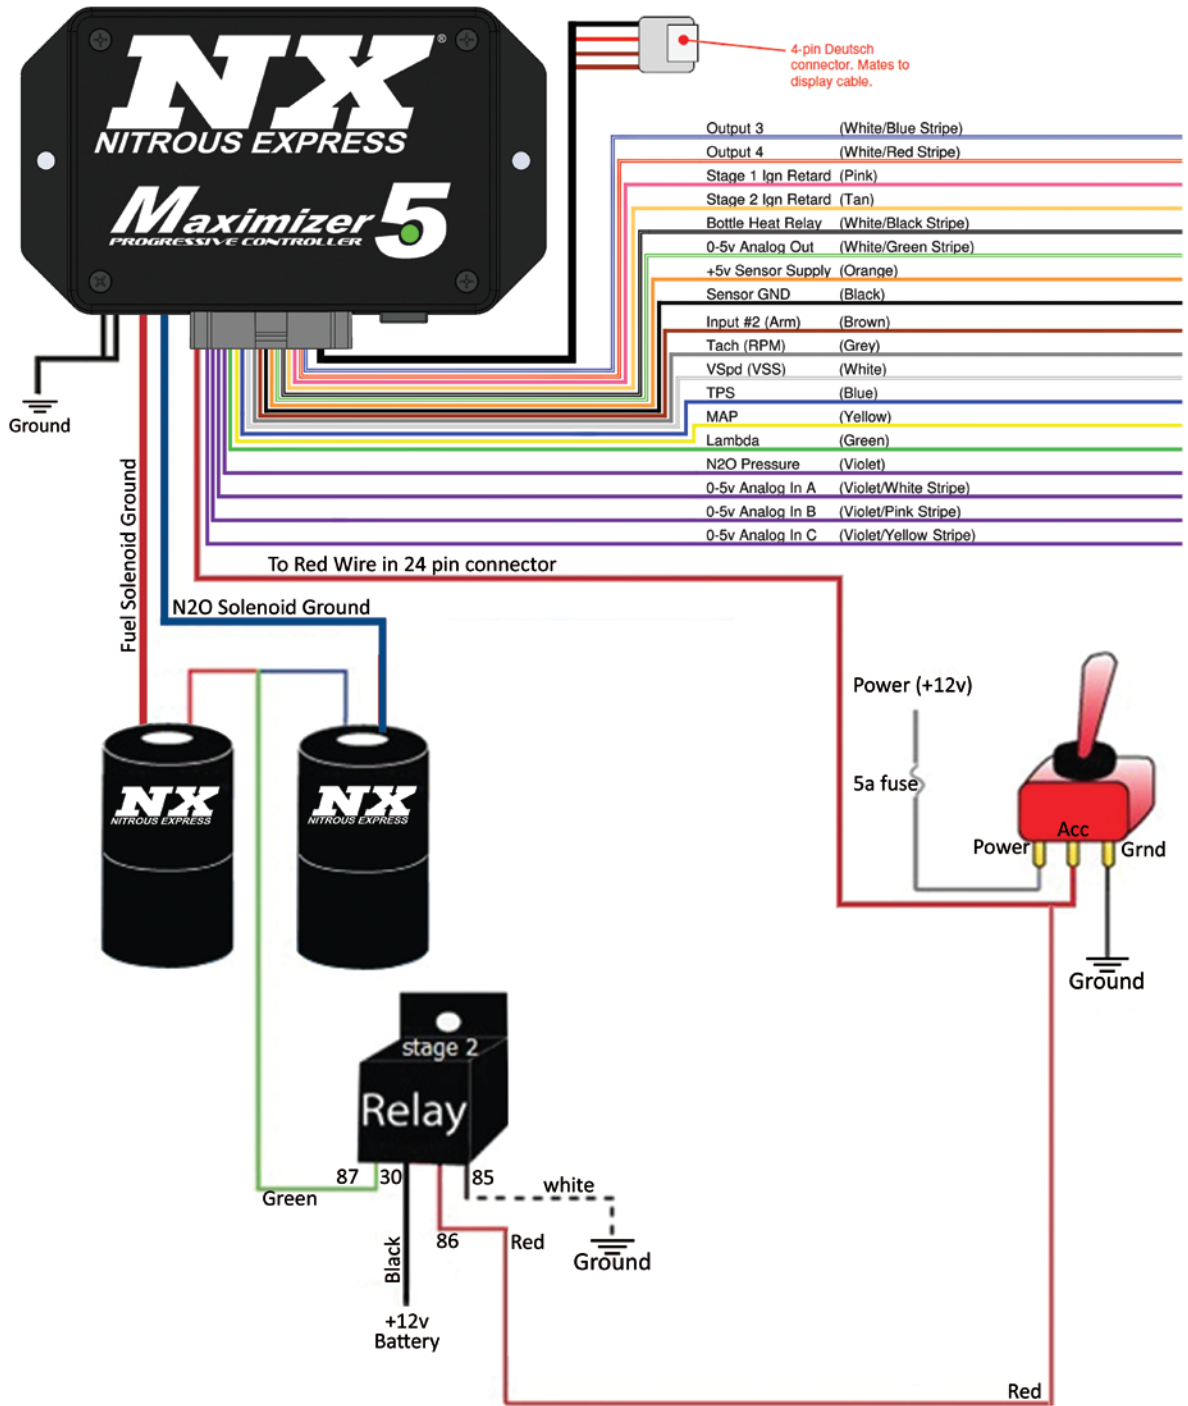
NX®
NITROUS EXPRESS
Maximizer 5
PROGRESSIVE CONTROLLER

4-pin Deutsch connector. Mates to display cable.

| | |
|---|---|
| Output 3 | (White/Blue Stripe) |
| Output 4 | (White/Red Stripe) |
| Stage 1 Ign Retard | (Pink) |
| Stage 2 Ign Retard | (Tan) |
| Bottle Heat Relay | (White/Black Stripe) |
| 0-5v Analog Out | (White/Green Stripe) |
| +5v Sensor Supply | (Orange) |
| Sensor GND | (Black) |
| Input #2 (Arm) | (Brown) |
| Tach (RPM) | (Grey) |
| VSpd (VSS) | (White) |
| TPS | (Blue) |
| MAP | (Yellow) |
| Lambda | (Green) |
| N2O Pressure | (Violet) |
| 0-5v Analog In A | (Violet/White Stripe) |
| 0-5v Analog In B | (Violet/Pink Stripe) |
| 0-5v Analog In C | (Violet/Yellow Stripe) |

Ground

Fuel Solenoid Ground

To Red Wire in 24 pin connector

N2O Solenoid Ground

NX NITROUS EXPRESS

NX NITROUS EXPRESS

Power (+12v)

5a fuse

Power

Acc

Grnd

Ground

stage 2
Relay

87
30
85
white
Green
86
Red
Ground
Black
+12v
Battery

Red